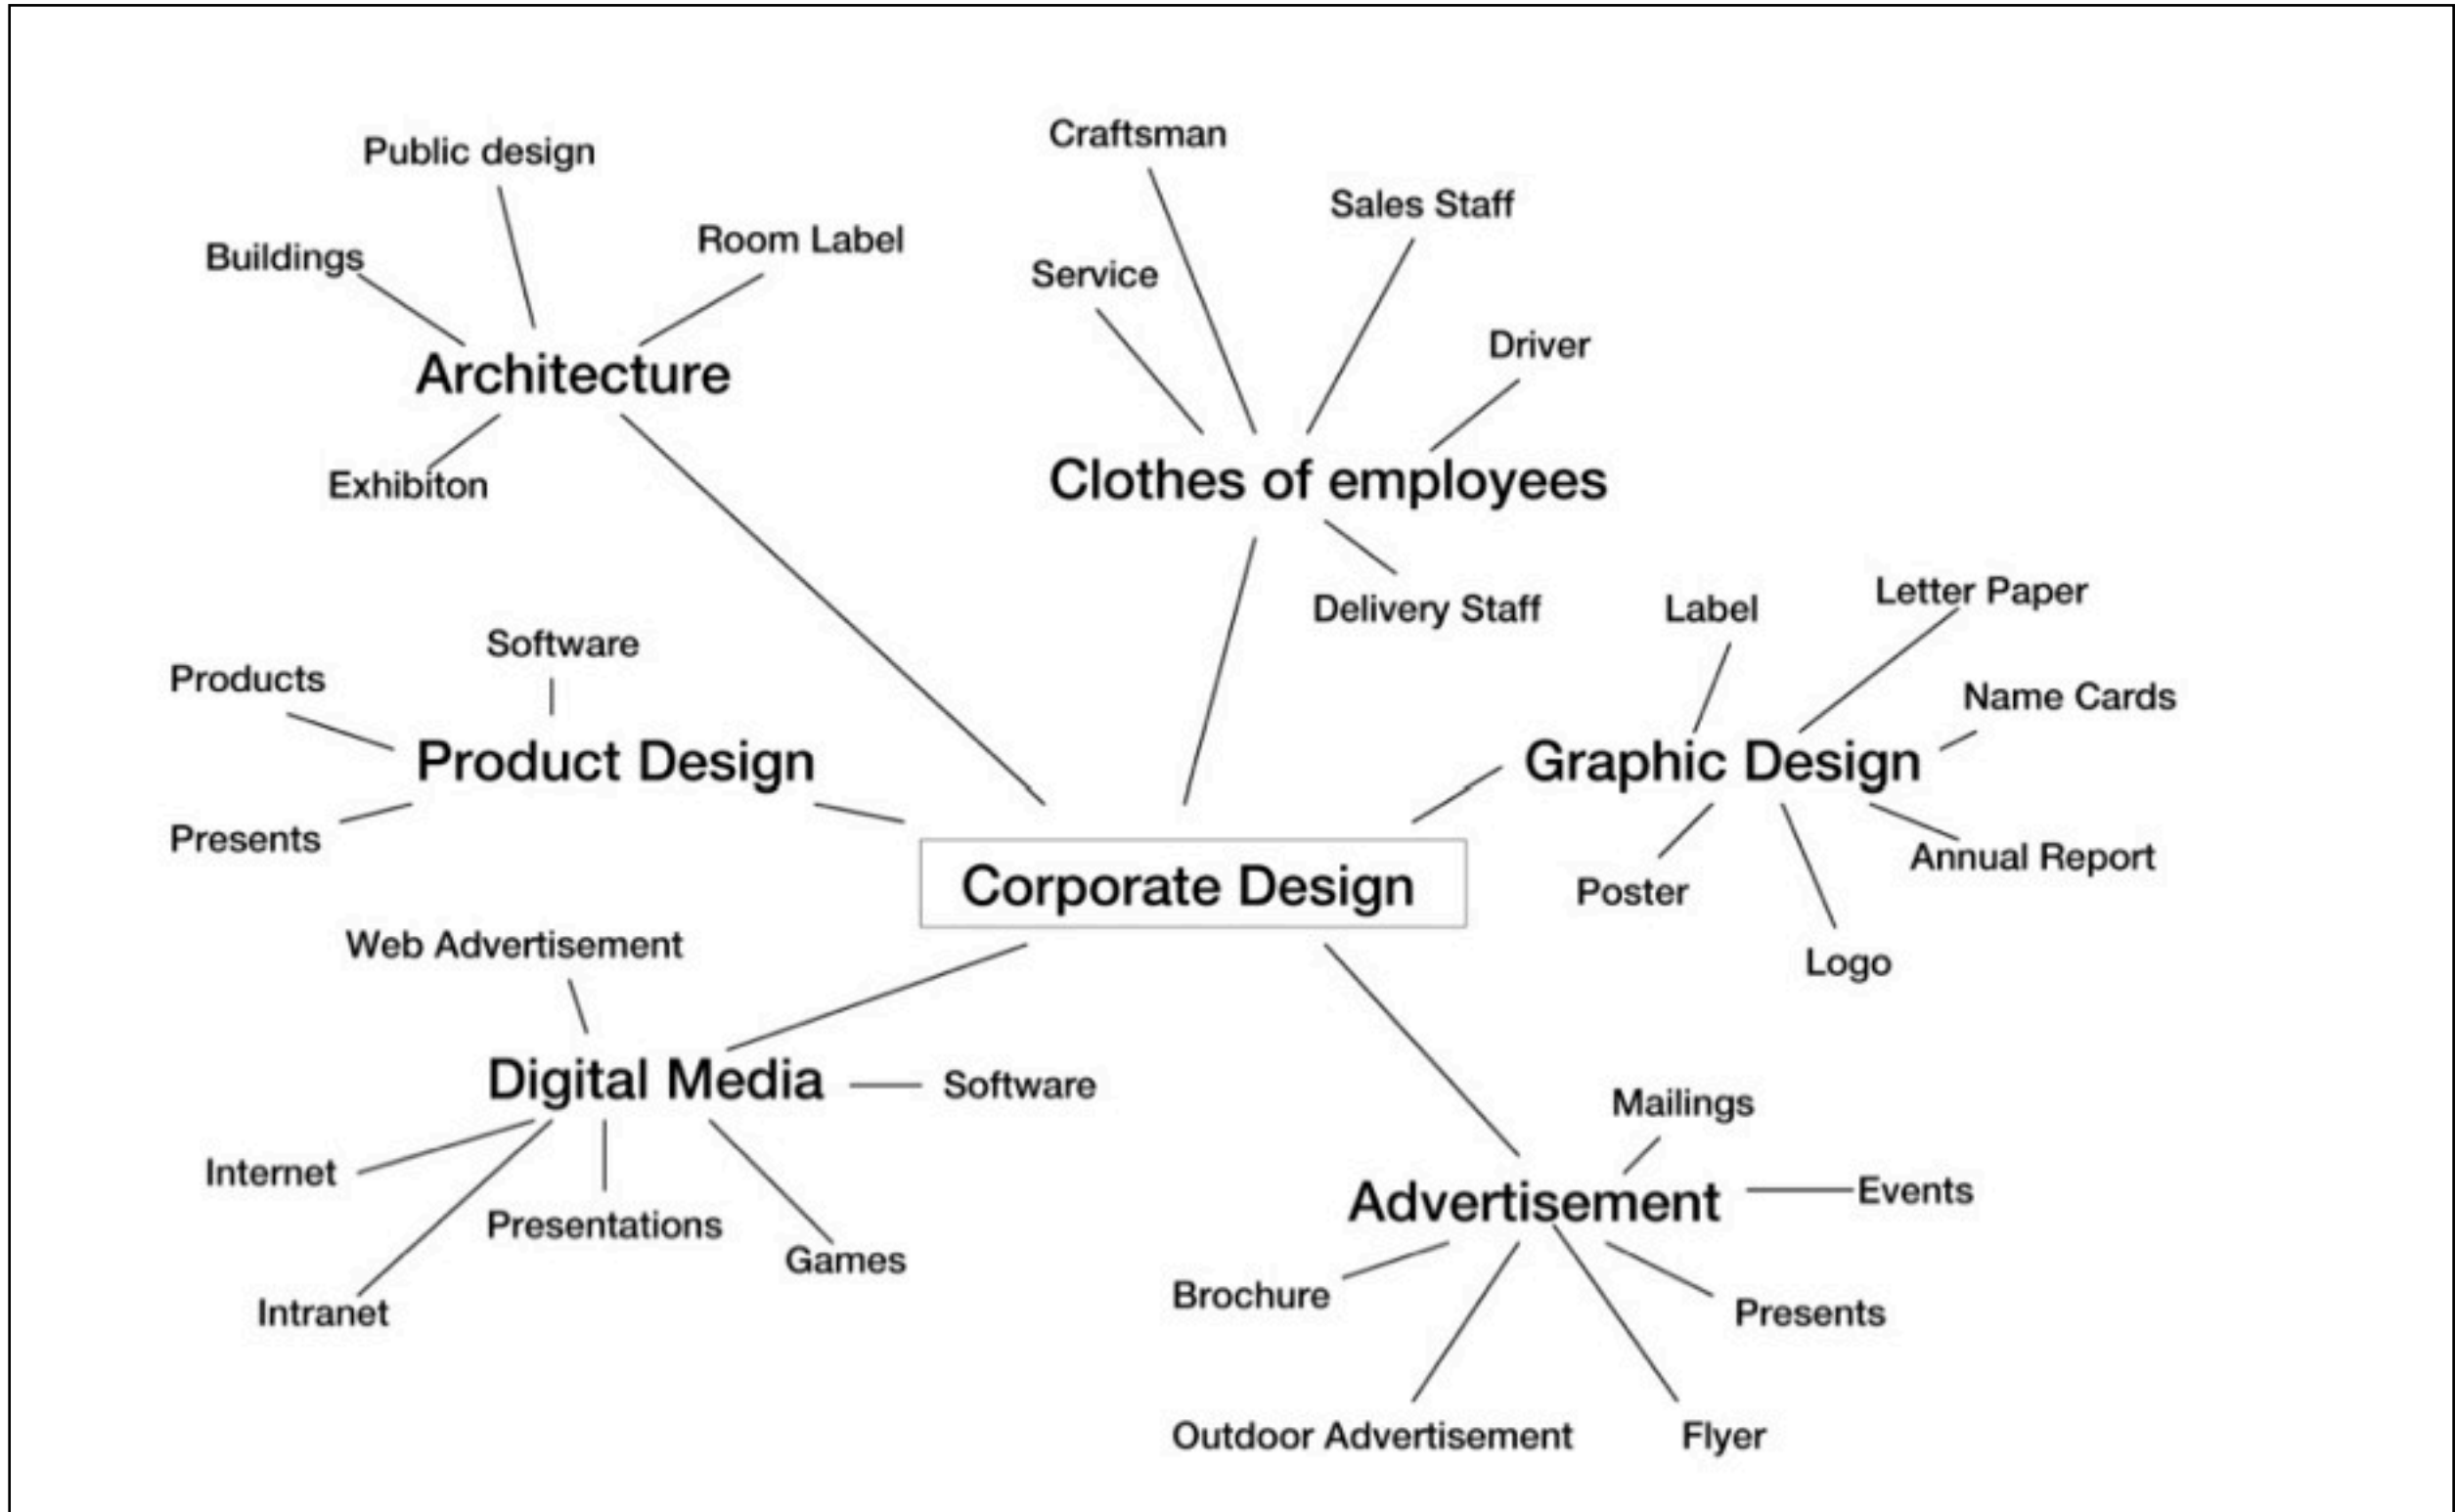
Public design
Buildings
Room Label
Architecture
Exhibiton

Craftsman
Service
Sales Staff
Driver
Clothes of employees
Delivery Staff

Label
Letter Paper
Name Cards
Graphic Design
Poster
Annual Report
Logo

Software
Products
Product Design
Presents

Corporate Design

Web Advertisement
Digital Media
Software
Internet
Presentations
Games
Intranet

Mailings
Advertisement
Events
Brochure
Presents
Outdoor Advertisement
Flyer